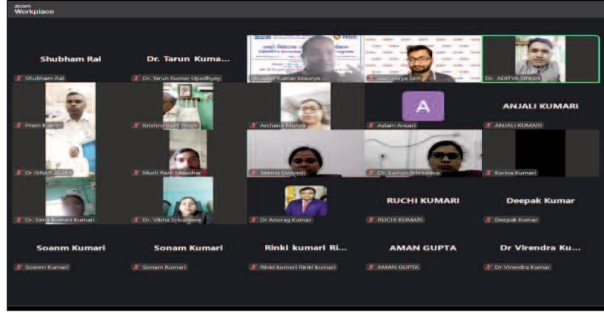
zoom
Workplace

Shubham Rai
Shubham Rai
Dr. Tarun Kuma...
Dr. Tarun Kumar Upadhyay
Dr. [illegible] Kumar Maurya
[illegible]
Dr. ADITYA SINGH

Prem Kur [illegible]
Krishna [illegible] Singh
Archana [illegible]
A
Aslam Ansari
ANJALI KUMARI
ANJALI KUMARI

Dr. ISRAR AHMAD
Murti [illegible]
Seema Dwivedi
Dr. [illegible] Srivastava
Karina Kumari

Dr. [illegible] Kumari
Dr. Vibha Srivastava
Dr Anurag Kumar
RUCHI KUMARI
RUCHI KUMARI
Deepak Kumar
Deepak Kumar

Soanm Kumari
Soanm Kumari
Sonam Kumari
Sonam Kumari
Rinki kumari Ri...
Rinki kumari Rinki kumari
AMAN GUPTA
AMAN GUPTA
Dr Virendra Ku...
Dr Virendra Kumar